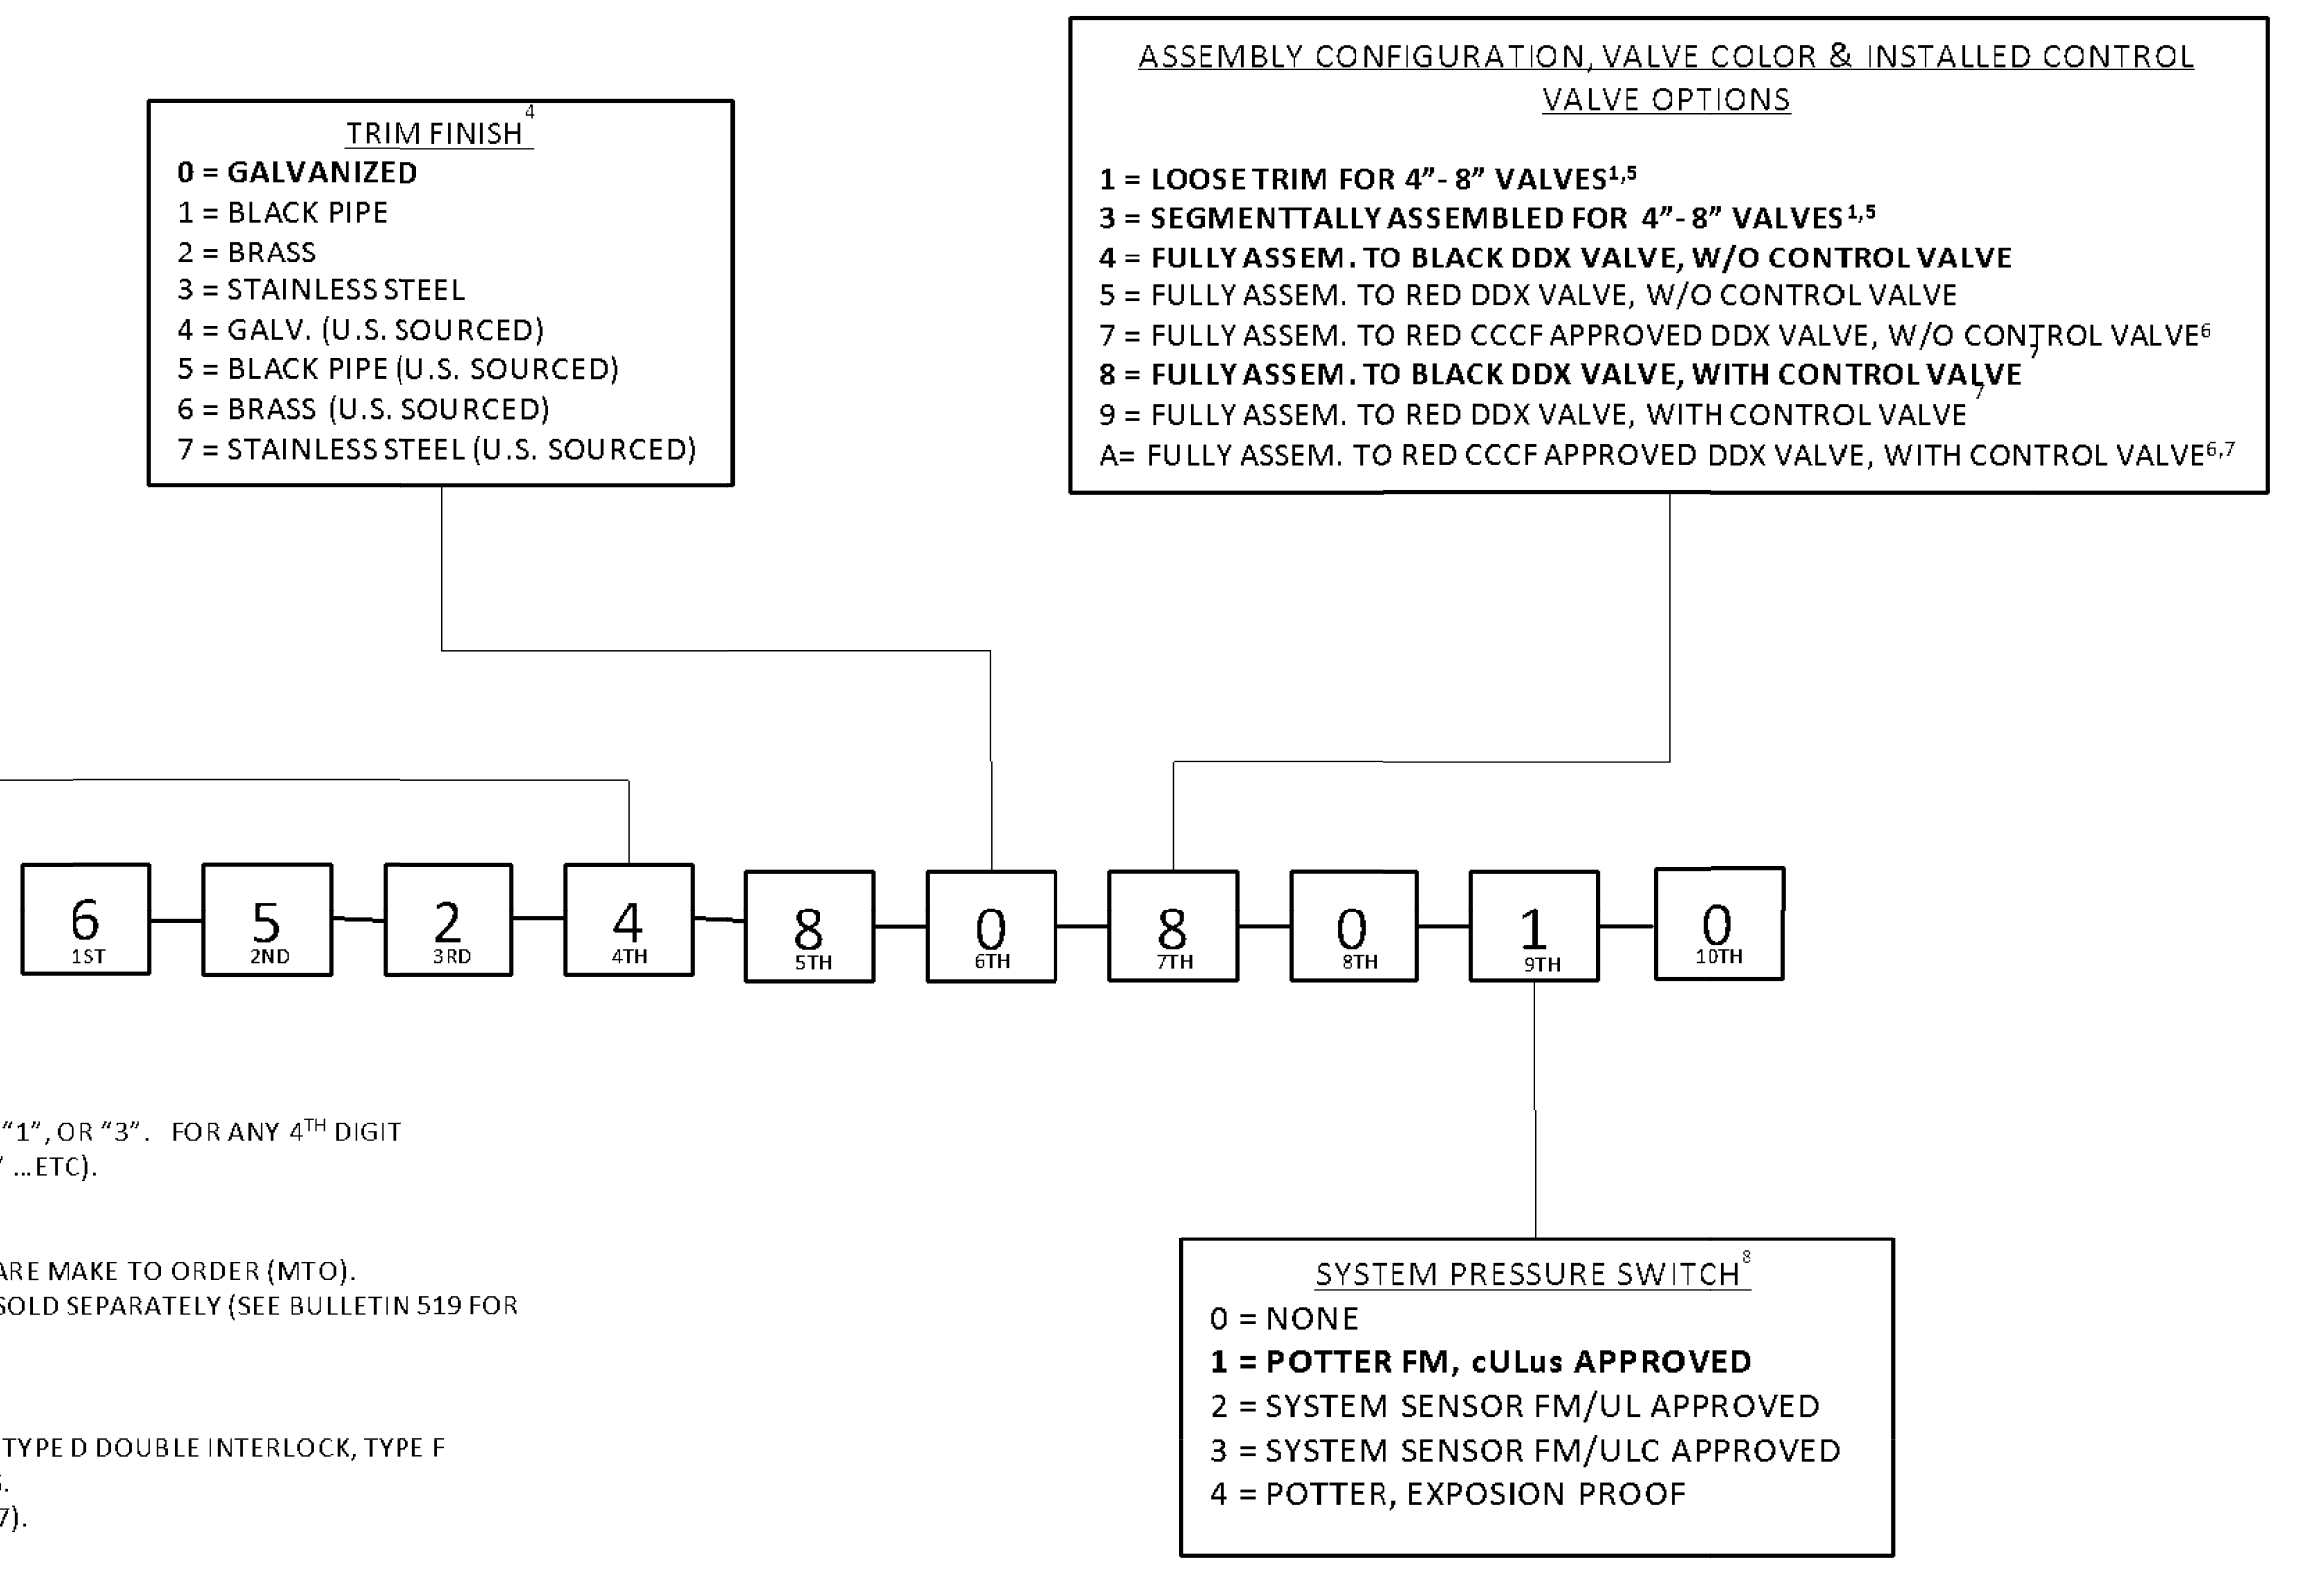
TRIM FINISH$^{4}$

0 = GALVANIZED
1 = BLACK PIPE
2 = BRASS
3 = STAINLESS STEEL
4 = GALV. (U.S. SOURCED)
5 = BLACK PIPE (U.S. SOURCED)
6 = BRASS (U.S. SOURCED)
7 = STAINLESS STEEL (U.S. SOURCED)

ASSEMBLY CONFIGURATION, VALVE COLOR & INSTALLED CONTROL VALVE OPTIONS

1 = LOOSE TRIM FOR 4"- 8" VALVES$^{1,5}$
3 = SEGMENTTALLY ASSEMBLED FOR 4"- 8" VALVES$^{1,5}$
4 = FULLY ASSEM. TO BLACK DDX VALVE, W/O CONTROL VALVE
5 = FULLY ASSEM. TO RED DDX VALVE, W/O CONTROL VALVE
7 = FULLY ASSEM. TO RED CCCF APPROVED DDX VALVE, W/O CONTROL VALVE$^{6}$
8 = FULLY ASSEM. TO BLACK DDX VALVE, WITH CONTROL VALVE$^{7}$
9 = FULLY ASSEM. TO RED DDX VALVE, WITH CONTROL VALVE$^{7}$
A= FULLY ASSEM. TO RED CCCF APPROVED DDX VALVE, WITH CONTROL VALVE$^{6,7}$

6 1ST — 5 2ND — 2 3RD — 4 4TH — 8 5TH — 0 6TH — 8 7TH — 0 8TH — 1 9TH — 0 10TH

"1", OR "3". FOR ANY 4$^{TH}$ DIGIT
' ...ETC).

ARE MAKE TO ORDER (MTO).
SOLD SEPARATELY (SEE BULLETIN 519 FOR

TYPE D DOUBLE INTERLOCK, TYPE F
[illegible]
7).

SYSTEM PRESSURE SWITCH$^{8}$

0 = NONE
1 = POTTER FM, cULus APPROVED
2 = SYSTEM SENSOR FM/UL APPROVED
3 = SYSTEM SENSOR FM/ULC APPROVED
4 = POTTER, EXPOSION PROOF